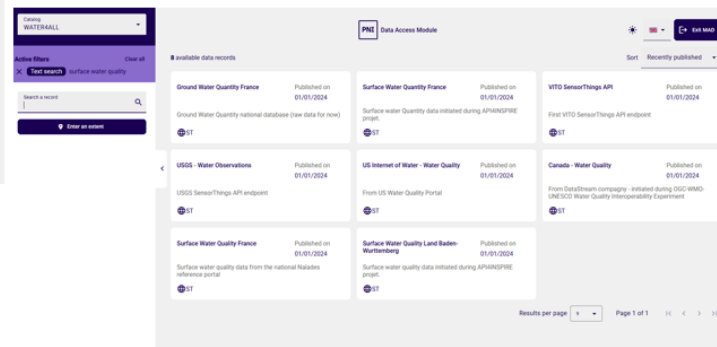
Catalog
WATER4ALL

Active filters
Clear all

Text search surface water quality

Search a record

Enter an extent

PNI Data Access Module

Exit MAD

8 available data records

Sort Recently published

Ground Water Quantity France
Published on 01/01/2024
Ground Water Quantity national database (raw data for now)
ST

Surface Water Quantity France
Published on 01/01/2024
Surface Water Quantity data initiated during APIAINSPIRE projet.
ST

VITO SensorThings API
Published on 01/01/2024
First VITO SensorThings API endpoint
ST

USGS - Water Observations
Published on 01/01/2024
USGS SensorThings API endpoint
ST

US Internet of Water - Water Quality
Published on 01/01/2024
From US Water Quality Portal
ST

Canada - Water Quality
Published on 01/01/2024
From DataStream compagny - initiated during OGC-WMO-UNESCO Water Quality Interoperability Experiment
ST

Surface Water Quality France
Published on 01/01/2024
Surface water quality data from the national Naiades reference portal
ST

Surface Water Quality Land Baden-Wurttemberg
Published on 01/01/2024
Surface water quality data initiated during APIAINSPIRE projet.
ST

Results per page 9
Page 1 of 1